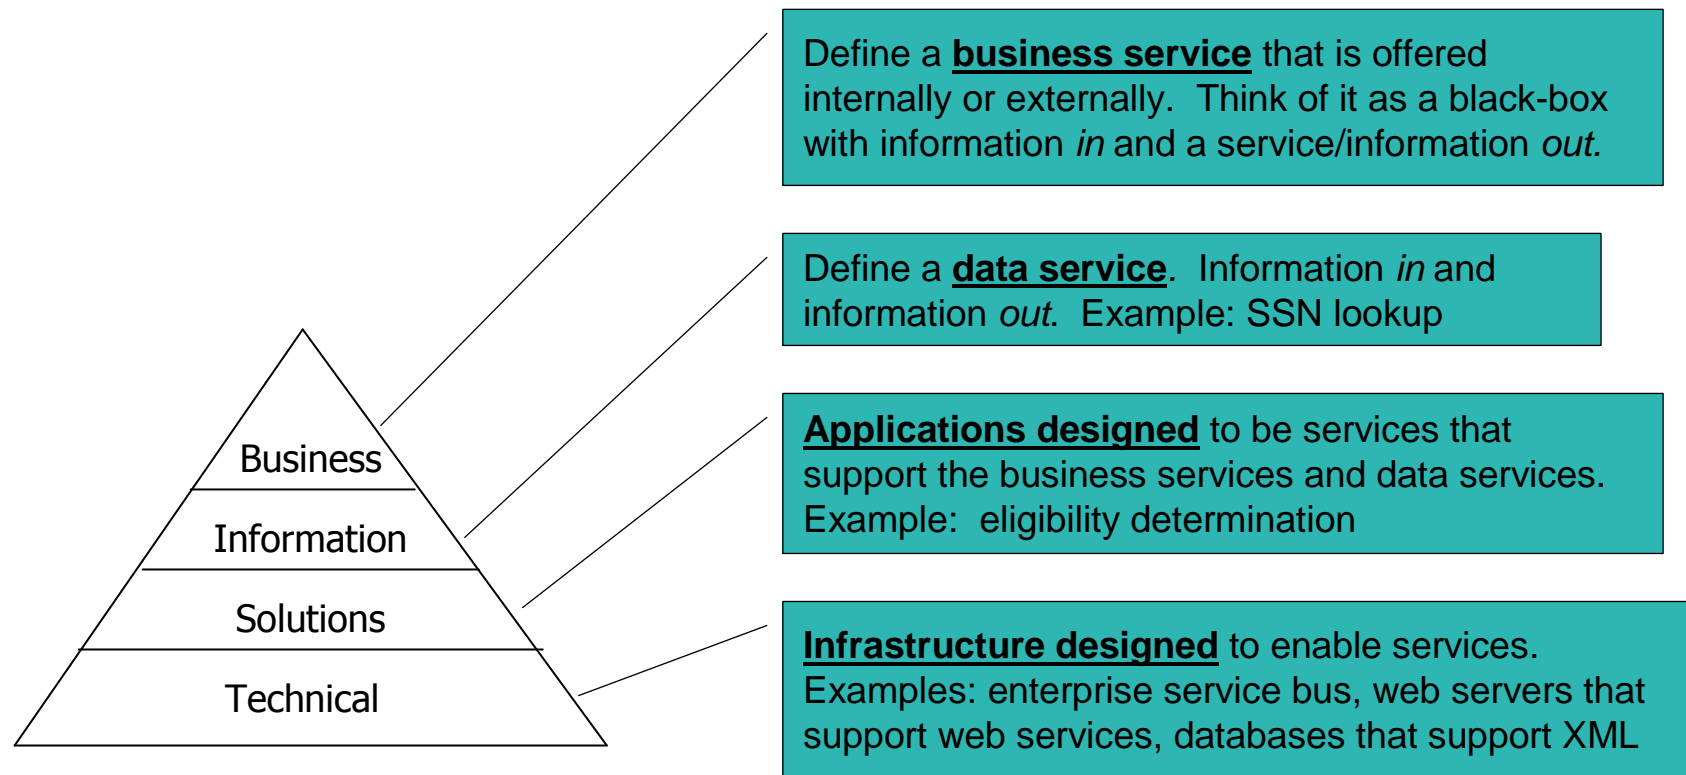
Define a **business service** that is offered internally or externally. Think of it as a black-box with information *in* and a service/information *out.*

Define a **data service**. Information *in* and information *out*. Example: SSN lookup

**Applications designed** to be services that support the business services and data services. Example: eligibility determination

**Infrastructure designed** to enable services. Examples: enterprise service bus, web servers that support web services, databases that support XML

Business

Information

Solutions

Technical